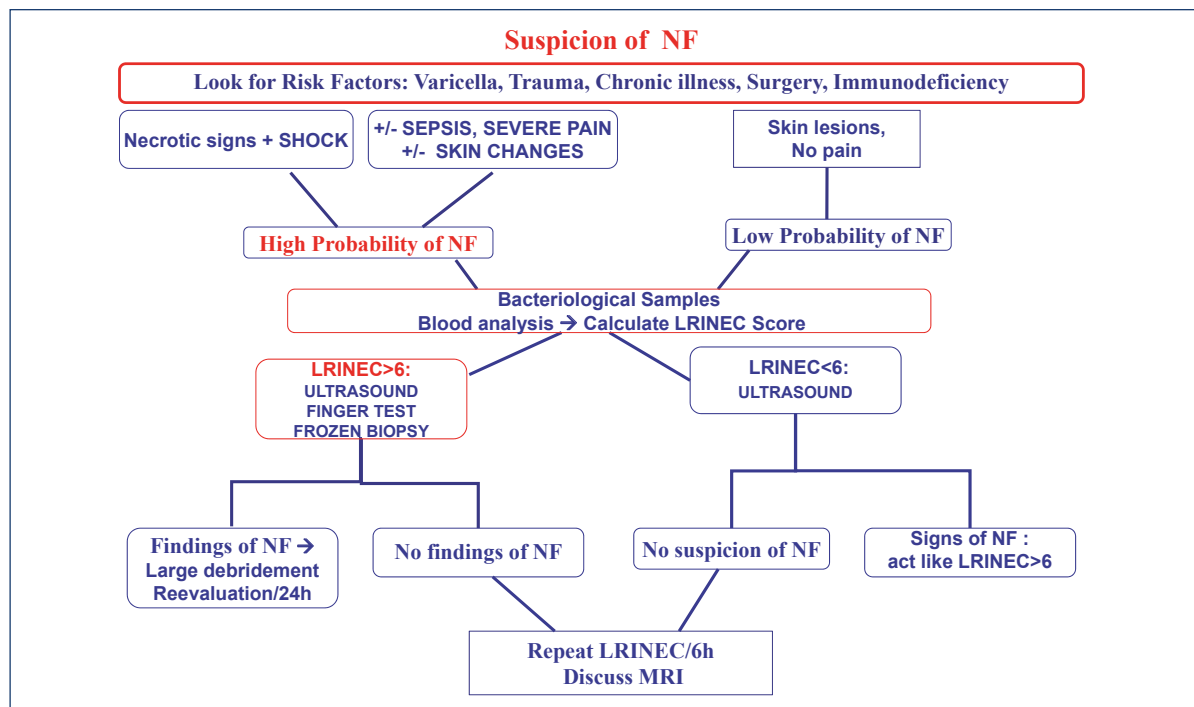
Suspicion of NF

Look for Risk Factors: Varicella, Trauma, Chronic illness, Surgery, Immunodeficiency

Necrotic signs + SHOCK

+/- SEPSIS, SEVERE PAIN +/- SKIN CHANGES

Skin lesions, No pain

High Probability of NF

Low Probability of NF

Bacteriological Samples
Blood analysis → Calculate LRINEC Score

LRINEC>6:
ULTRASOUND
FINGER TEST
FROZEN BIOPSY

LRINEC<6:
ULTRASOUND

Findings of NF →
Large debridement
Reevaluation/24h

No findings of NF

No suspicion of NF

Signs of NF :
act like LRINEC>6

Repeat LRINEC/6h
Discuss MRI